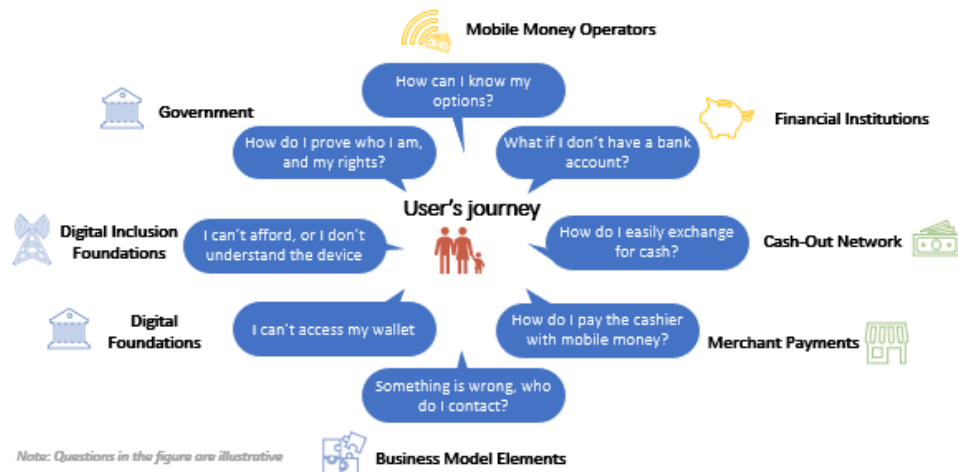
Mobile Money Operators

How can I know my options?

Government

Financial Institutions

How do I prove who I am, and my rights?

What if I don't have a bank account?

User's journey

Digital Inclusion Foundations

I can't afford, or I don't understand the device

How do I easily exchange for cash?

Cash-Out Network

Digital Foundations

I can't access my wallet

How do I pay the cashier with mobile money?

Merchant Payments

Something is wrong, who do I contact?

Note: Questions in the figure are illustrative

Business Model Elements